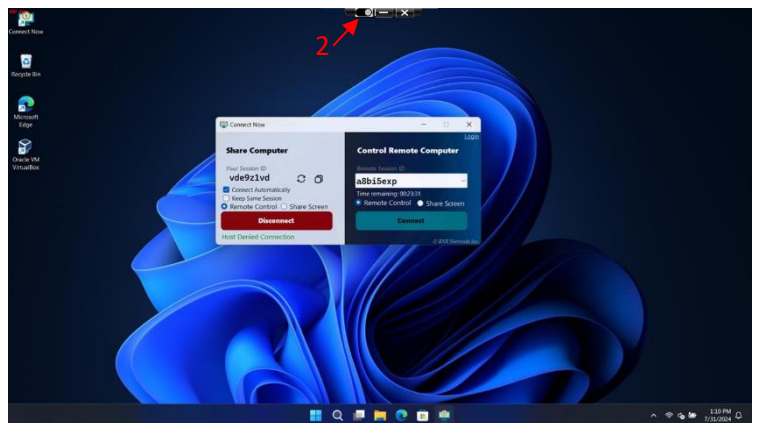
Connect Now

Recycle Bin

Microsoft Edge

Oracle VM VirtualBox

2

Connect Now

Login

Share Computer

Your Session ID

vde9z1vd

Connect Automatically

Keep Same Session

Remote Control

Share Screen

Disconnect

Host Denied Connection

Control Remote Computer

Remote Session ID

a8bi5exp

Time remaining: 00:23:31

Remote Control

Share Screen

Connect

© RHUB Networks Inc

1:10 PM
7/31/2024